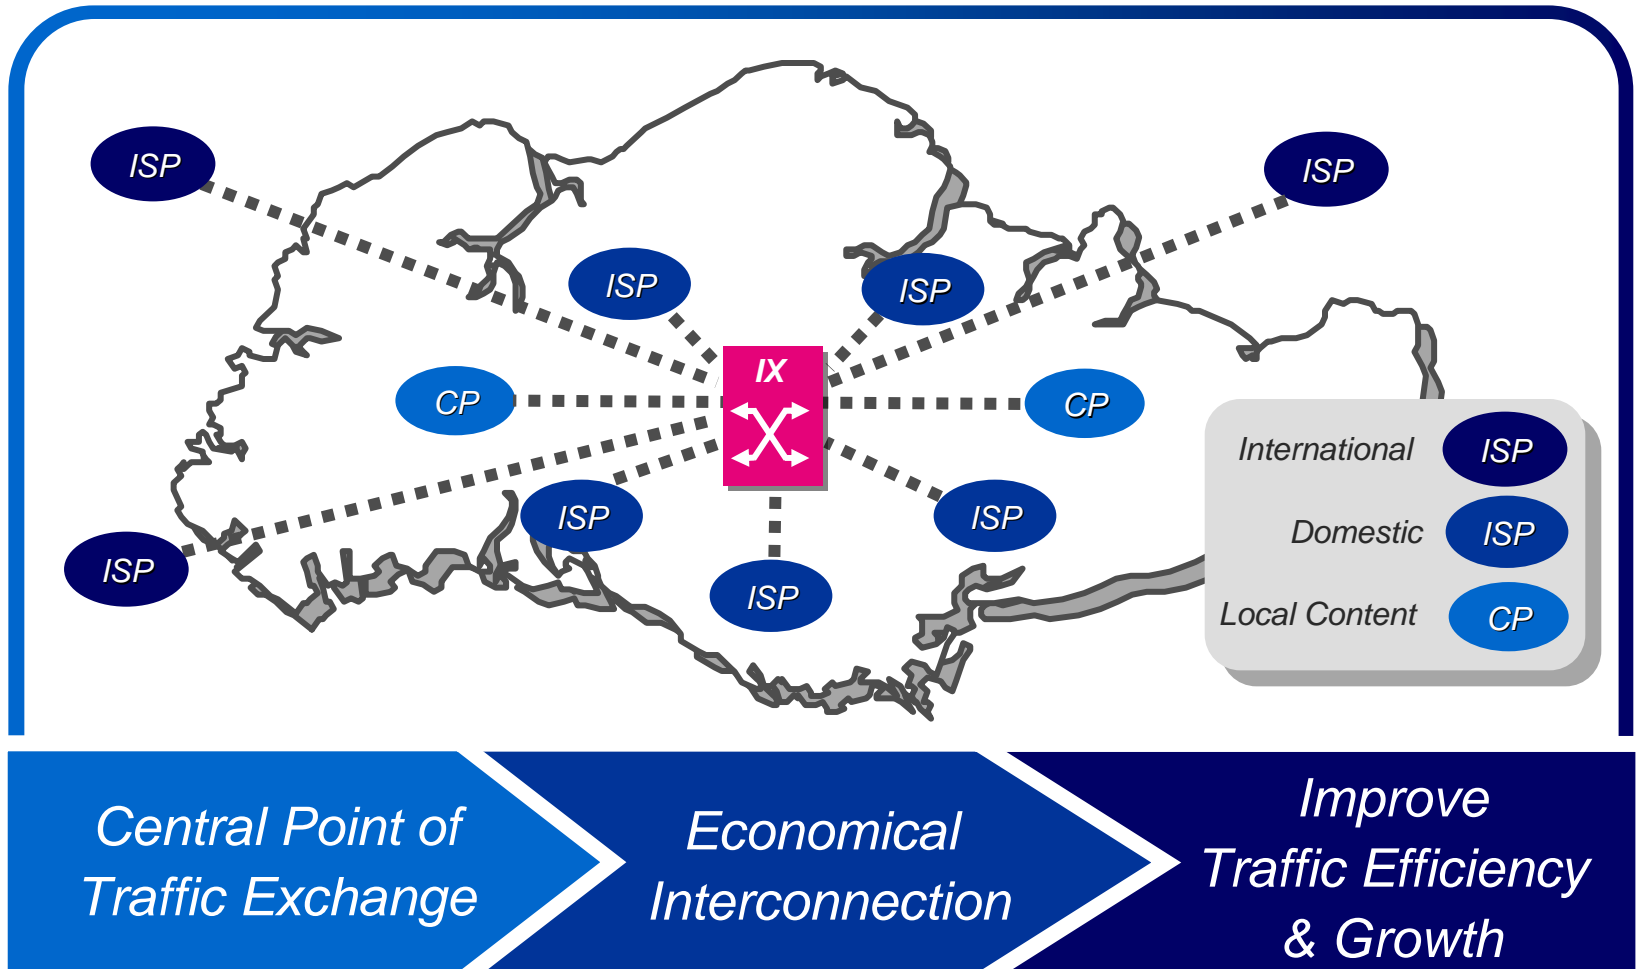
ISP

ISP

ISP

ISP

IX

CP

CP

ISP

ISP

ISP

ISP

International ISP

Domestic ISP

Local Content CP

Central Point of Traffic Exchange

Economical Interconnection

Improve Traffic Efficiency & Growth